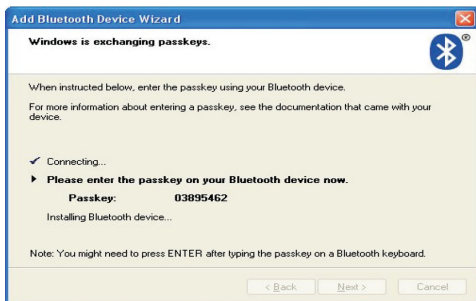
Add Bluetooth Device Wizard

Windows is exchanging passkeys.

When instructed below, enter the passkey using your Bluetooth device.

For more information about entering a passkey, see the documentation that came with your device.

✔ Connecting...

▶ Please enter the passkey on your Bluetooth device now.

Passkey: 03895462

Installing Bluetooth device...

Note: You might need to press ENTER after typing the passkey on a Bluetooth keyboard.

< Back Next > Cancel